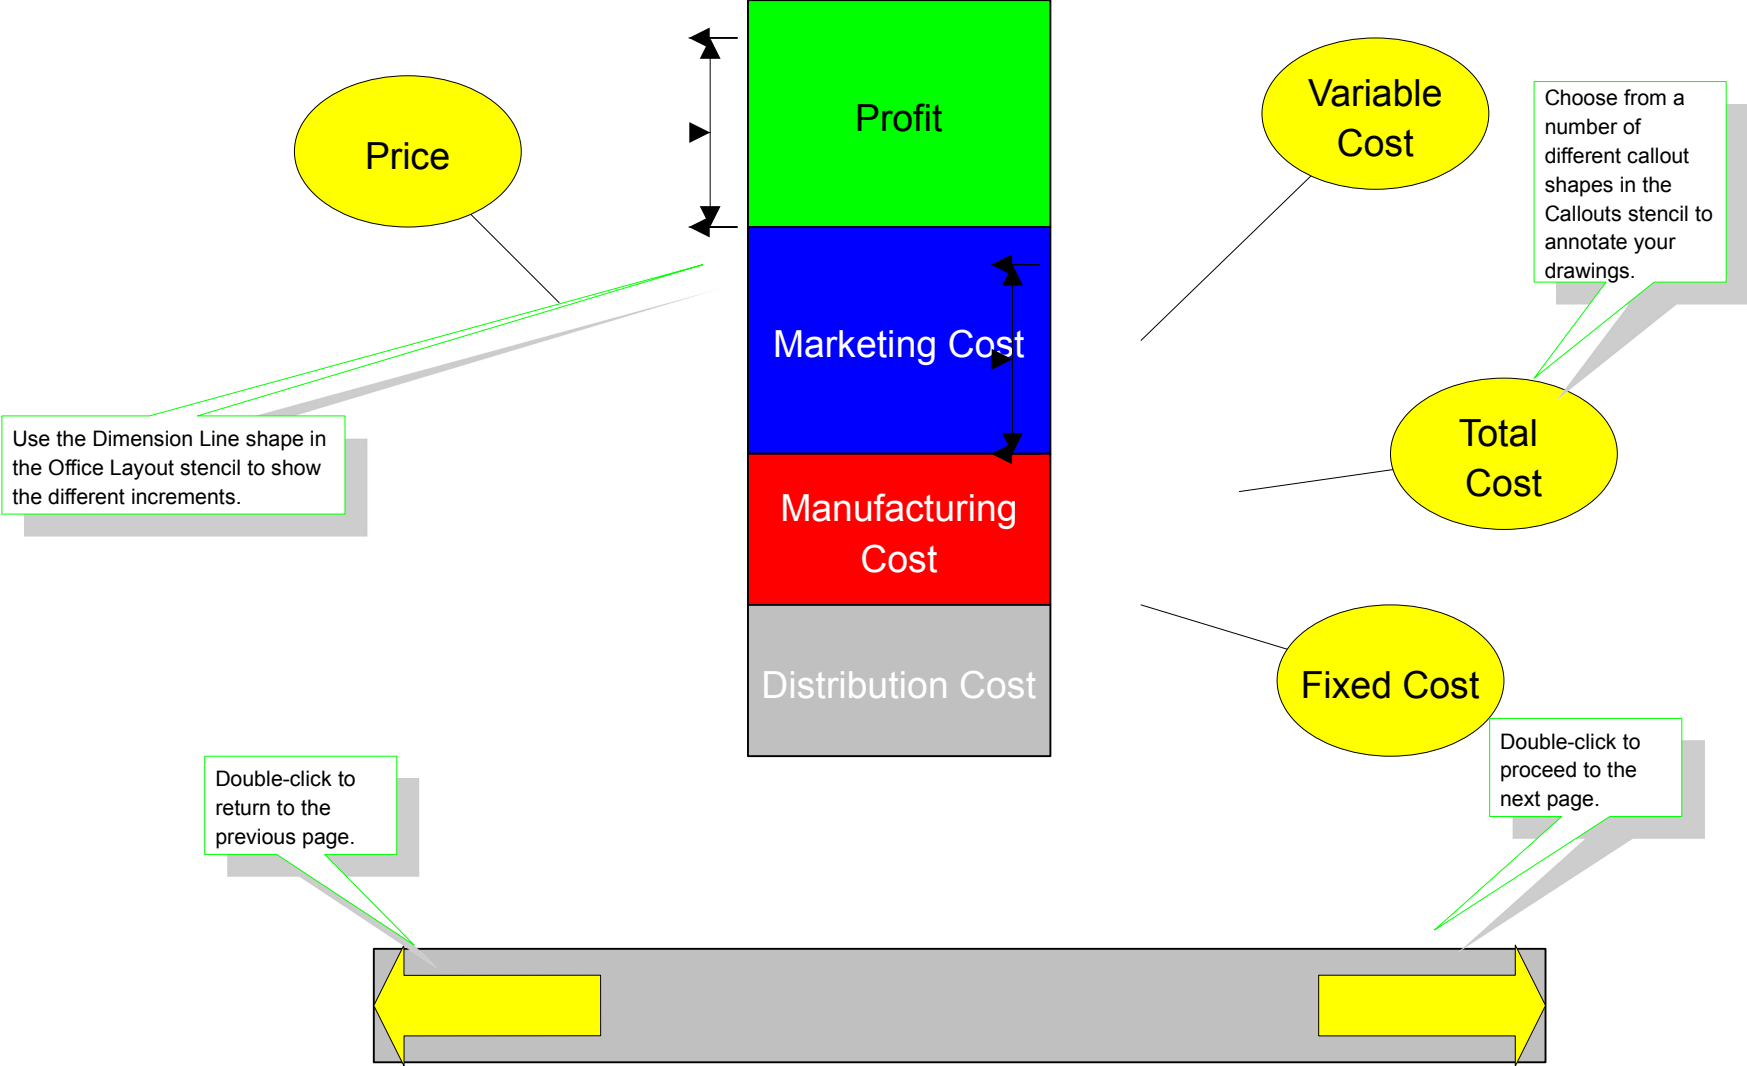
Price

Profit

Variable Cost

Choose from a number of different callout shapes in the Callouts stencil to annotate your drawings.

Marketing Cost

Use the Dimension Line shape in the Office Layout stencil to show the different increments.

Total Cost

Manufacturing Cost

Distribution Cost

Fixed Cost

Double-click to proceed to the next page.

Double-click to return to the previous page.